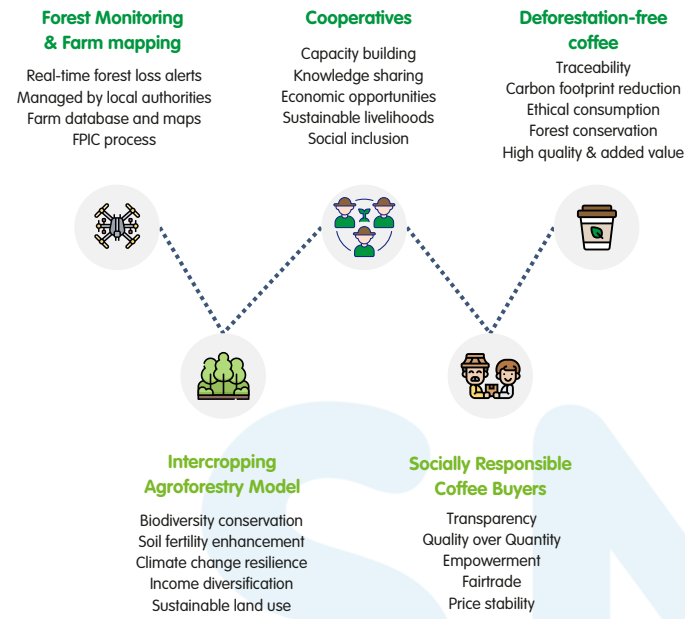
Forest Monitoring & Farm mapping

Real-time forest loss alerts
Managed by local authorities
Farm database and maps
FPIC process

Cooperatives

Capacity building
Knowledge sharing
Economic opportunities
Sustainable livelihoods
Social inclusion

Deforestation-free coffee

Traceability
Carbon footprint reduction
Ethical consumption
Forest conservation
High quality & added value

Intercropping Agroforestry Model

Biodiversity conservation
Soil fertility enhancement
Climate change resilience
Income diversification
Sustainable land use

Socially Responsible Coffee Buyers

Transparency
Quality over Quantity
Empowerment
Fairtrade
Price stability